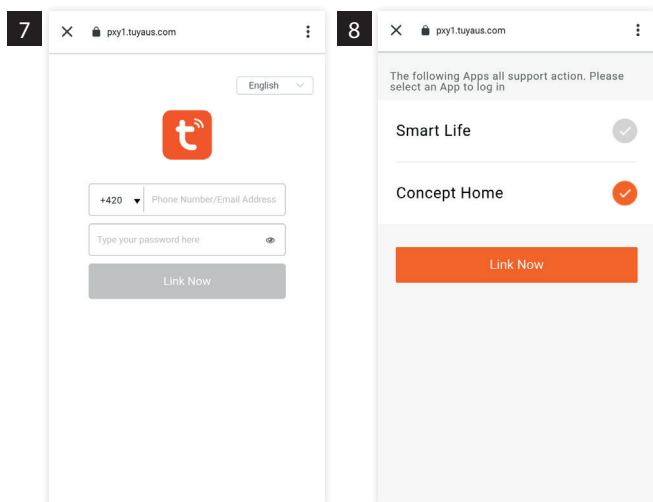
7

pxy1.tuyaus.com

English

+420

Phone Number/Email Address

Type your password here

Link Now

8

pxy1.tuyaus.com

The following Apps all support action. Please select an App to log in

Smart Life

Concept Home

Link Now